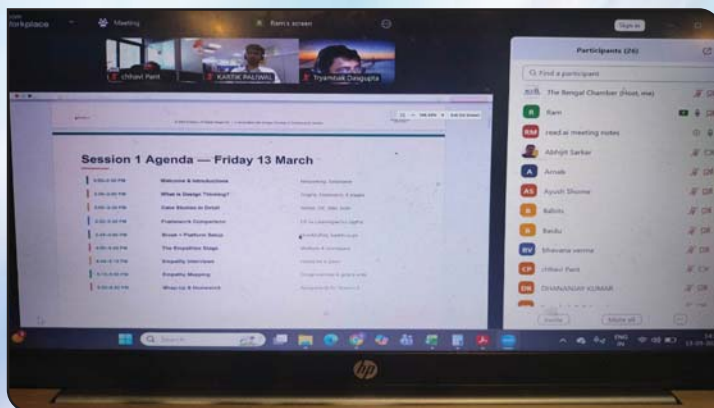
Meeting

Ram's screen

chhavi Parit

KARTIK PALIWAL

Tryambak Dasgupta

Participants (26)

Find a participant

The Bengal Chamber (Host, me)

Ram

read.ai meeting notes

Abhijit Sarkar

Arnab

Ayush Shome

Bablu

Baidu

bhavana verma

chhavi Parit

DHANANJAY KUMAR

Session 1 Agenda — Friday 13 March

Welcome & Introductions

What is Design Thinking?

Case Studies in Detail

Framework Comparison

Break + Platform Setup

The Empathize Stage

Empathy Interviews

Empathy Mapping

Wrap-Up & Homework

Invite

Mute all

Search

ENG IN